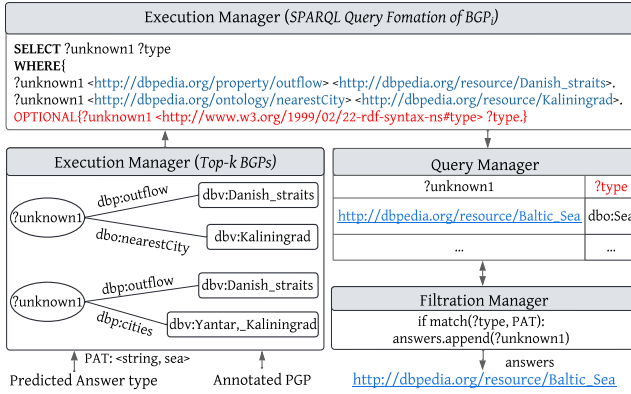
Execution Manager (SPARQL Query Fomation of $BGP_i$)

SELECT ?unknown1 ?type
WHERE{
?unknown1 <http://dbpedia.org/property/outflow> <http://dbpedia.org/resource/Danish_straits>.
?unknown1 <http://dbpedia.org/ontology/nearestCity> <http://dbpedia.org/resource/Kaliningrad>.
OPTIONAL{?unknown1 <http://www.w3.org/1999/02/22-rdf-syntax-ns#type> ?type.}

Execution Manager (Top-k BGPs)

?unknown1
dbp:outflow
dbv:Danish_straits
dbo:nearestCity
dbv:Kaliningrad

?unknown1
dbp:outflow
dbv:Danish_straits
dbp:cities
dbv:Yantar,_Kaliningrad

PAT: <string, sea>
Predicted Answer type
Annotated PGP

Query Manager

| ?unknown1 | ?type |
|---|---|
| http://dbpedia.org/resource/Baltic_Sea | dbo:Sea |
| ... | ... |

Filtration Manager
if match(?type, PAT):
answers.append(?unknown1)

answers
http://dbpedia.org/resource/Baltic_Sea